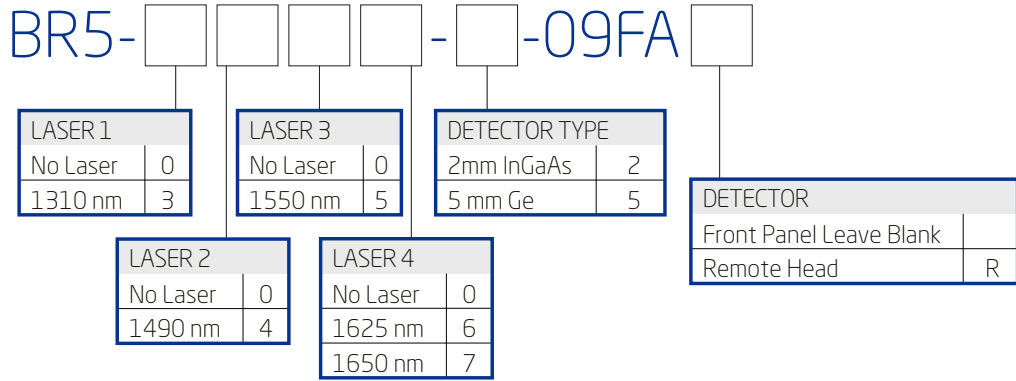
BR5-[ ][ ][ ][ ]-[ ]-09FA[ ]

| LASER 1 | |
|---|---|
| No Laser | 0 |
| 1310 nm | 3 |

| LASER 2 | |
|---|---|
| No Laser | 0 |
| 1490 nm | 4 |

| LASER 3 | |
|---|---|
| No Laser | 0 |
| 1550 nm | 5 |

| LASER 4 | |
|---|---|
| No Laser | 0 |
| 1625 nm | 6 |
| 1650 nm | 7 |

| DETECTOR TYPE | |
|---|---|
| 2mm InGaAs | 2 |
| 5 mm Ge | 5 |

| DETECTOR | |
|---|---|
| Front Panel Leave Blank | |
| Remote Head | R |